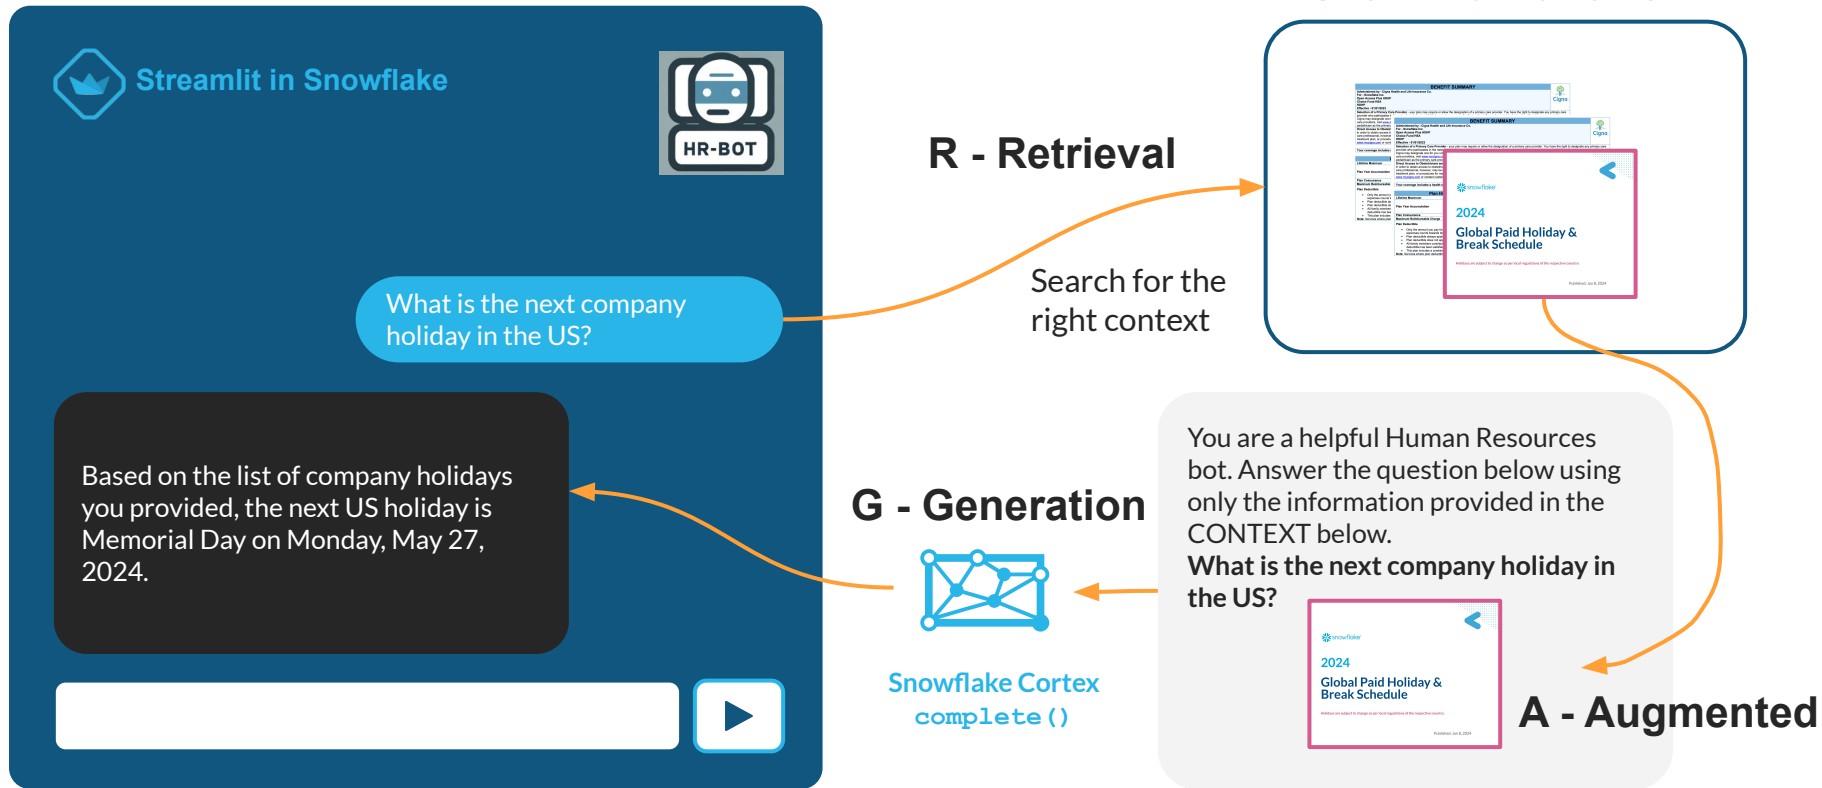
Streamlit in Snowflake

HR-BOT

What is the next company holiday in the US?

Based on the list of company holidays you provided, the next US holiday is Memorial Day on Monday, May 27, 2024.

R - Retrieval

Search for the right context

BENEFIT SUMMARY

BENEFIT SUMMARY

snowflake

2024

Global Paid Holiday & Break Schedule

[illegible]

G - Generation

Snowflake Cortex
complete()

You are a helpful Human Resources bot. Answer the question below using only the information provided in the CONTEXT below.
**What is the next company holiday in the US?**

snowflake

2024

Global Paid Holiday & Break Schedule

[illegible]

A - Augmented